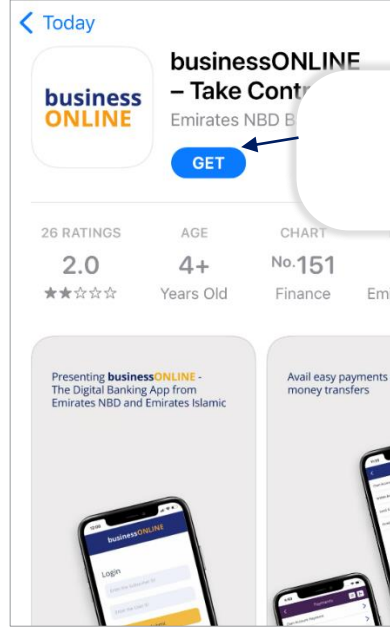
< Today

business ONLINE

businessONLINE – Take Contr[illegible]

Emirates NBD B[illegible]

GET

26 RATINGS
2.0
★★☆☆☆

AGE
4+
Years Old

CHART
No.151
Finance

Em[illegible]

Presenting businessONLINE - The Digital Banking App from Emirates NBD and Emirates Islamic

businessONLINE

Login

Avail easy payments money transfers

Payments